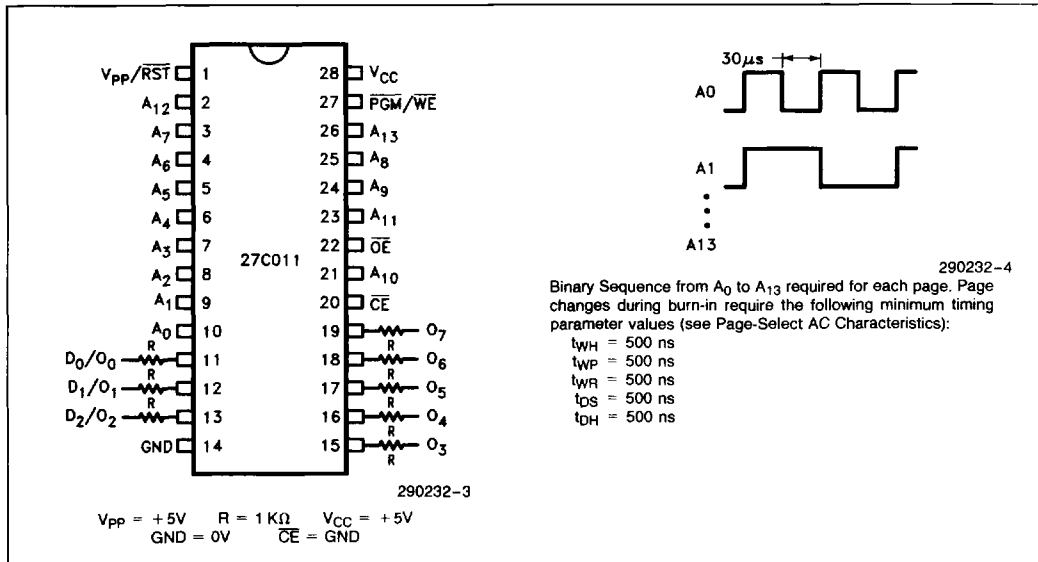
$V_{PP}/\overline{RST}$ 1
$A_{12}$ 2
$A_7$ 3
$A_6$ 4
$A_5$ 5
$A_4$ 6
$A_3$ 7
$A_2$ 8
$A_1$ 9
$A_0$ 10
$D_0/O_0$ R 11
$D_1/O_1$ R 12
$D_2/O_2$ R 13
GND 14

28 $V_{CC}$
27 $\overline{PGM}/\overline{WE}$
26 $A_{13}$
25 $A_8$
24 $A_9$
23 $A_{11}$
22 $\overline{OE}$
21 $A_{10}$
20 $\overline{CE}$
19 R $O_7$
18 R $O_6$
17 R $O_5$
16 R $O_4$
15 R $O_3$

27C011

290232–3

$V_{PP}$ = +5V R = 1 K$\Omega$ $V_{CC}$ = +5V
GND = 0V $\overline{CE}$ = GND

30$\mu$s

A0

A1

A13

290232–4

Binary Sequence from $A_0$ to $A_{13}$ required for each page. Page changes during burn-in require the following minimum timing parameter values (see Page-Select AC Characteristics):
$t_{WH}$ = 500 ns
$t_{WP}$ = 500 ns
$t_{WR}$ = 500 ns
$t_{DS}$ = 500 ns
$t_{DH}$ = 500 ns